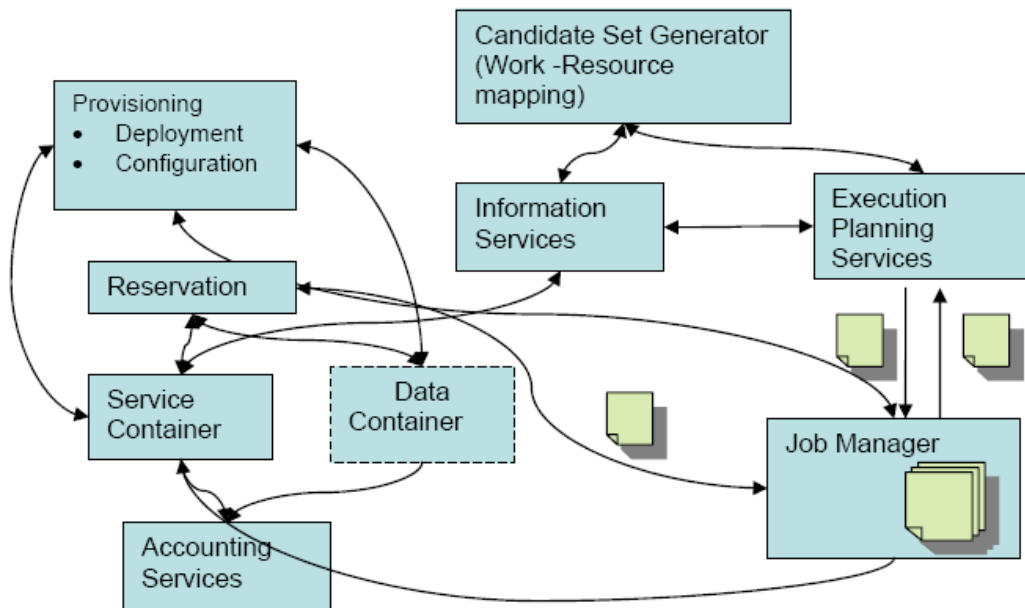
Candidate Set Generator (Work -Resource mapping)

Provisioning
- Deployment
- Configuration

Information Services

Execution Planning Services

Reservation

Service Container

Data Container

Job Manager

Accounting Services